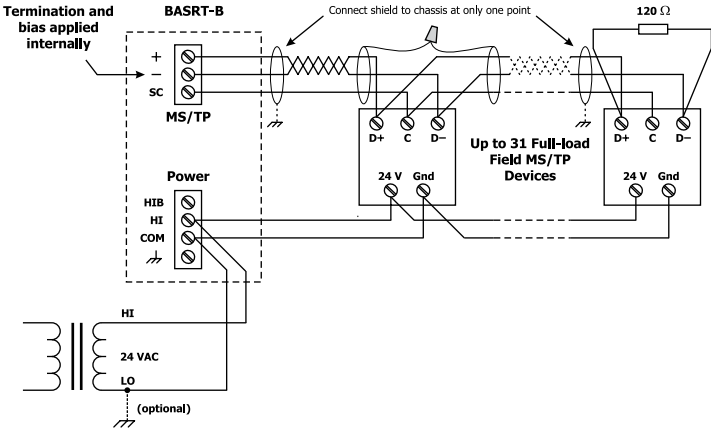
Termination and bias applied internally

BASRT-B

Connect shield to chassis at only one point

120 Ω

+

−

SC

MS/TP

D+ C D−

Up to 31 Full-load Field MS/TP Devices

D+ C D−

Power

HIB

HI

COM

24 V Gnd

24 V Gnd

HI

24 VAC

LO

(optional)